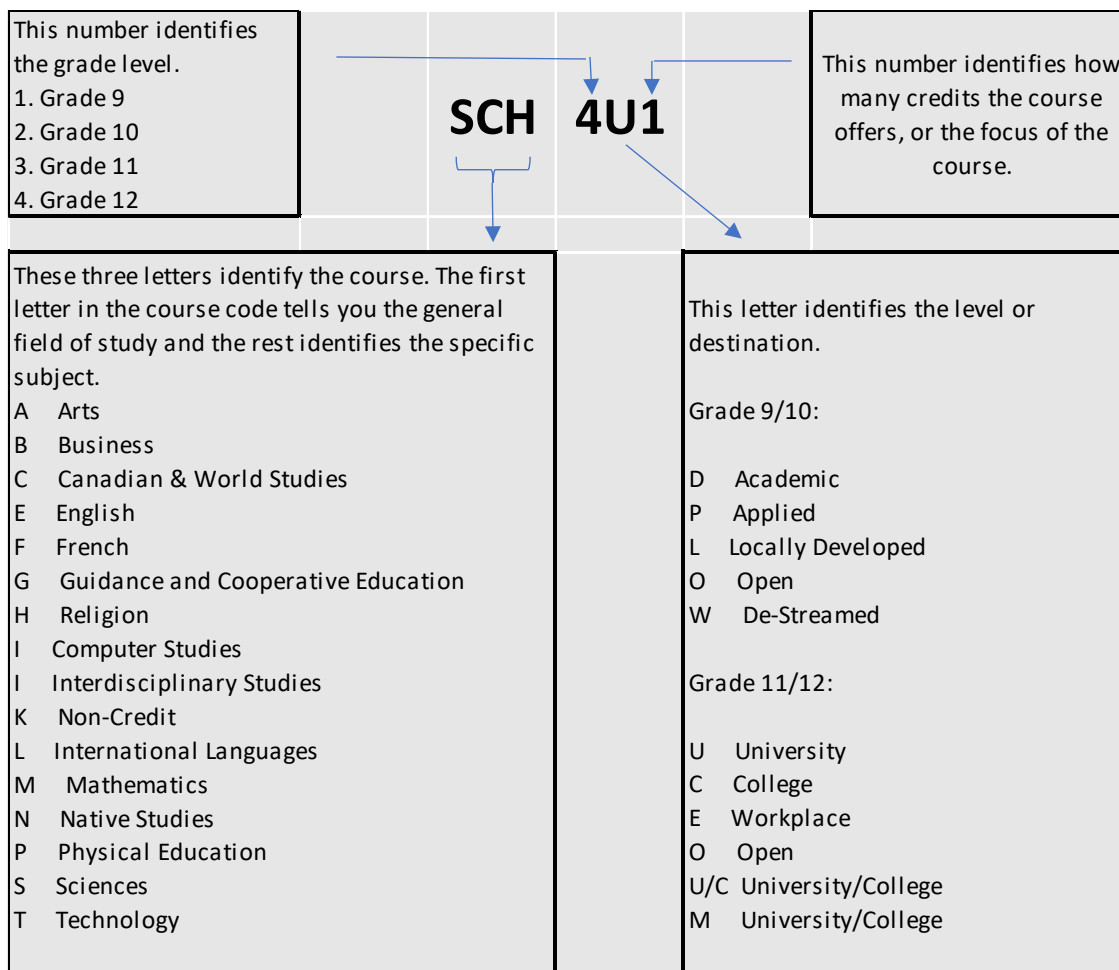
This number identifies the grade level.
1. Grade 9
2. Grade 10
3. Grade 11
4. Grade 12

SCH 4U1

This number identifies how many credits the course offers, or the focus of the course.

These three letters identify the course. The first letter in the course code tells you the general field of study and the rest identifies the specific subject.
A Arts
B Business
C Canadian & World Studies
E English
F French
G Guidance and Cooperative Education
H Religion
I Computer Studies
I Interdisciplinary Studies
K Non-Credit
L International Languages
M Mathematics
N Native Studies
P Physical Education
S Sciences
T Technology

This letter identifies the level or destination.

Grade 9/10:

D Academic
P Applied
L Locally Developed
O Open
W De-Streamed

Grade 11/12:

U University
C College
E Workplace
O Open
U/C University/College
M University/College